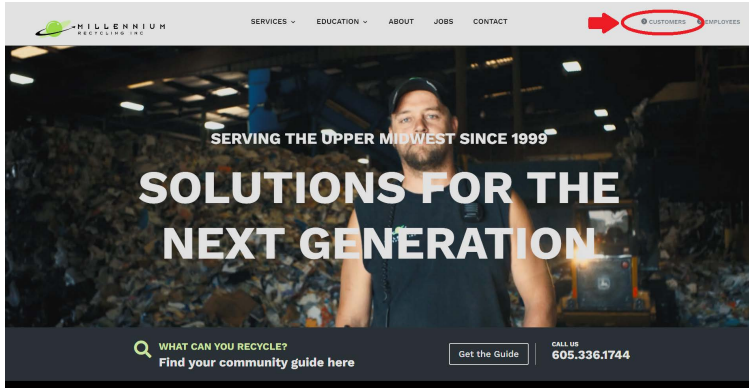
MILLENNIUM RECYCLING INC

SERVICES ⌄ EDUCATION ⌄ ABOUT JOBS CONTACT

CUSTOMERS EMPLOYEES

SERVING THE UPPER MIDWEST SINCE 1999

SOLUTIONS FOR THE NEXT GENERATION

WHAT CAN YOU RECYCLE?
Find your community guide here

Get the Guide

CALL US
605.336.1744